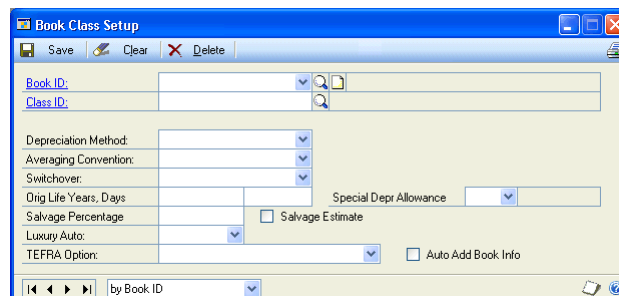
Book Class Setup

Save Clear Delete

Book ID:
Class ID:

Depreciation Method:
Averaging Convention:
Switchover:
Orig Life Years, Days
Special Depr Allowance
Salvage Percentage
Salvage Estimate
Luxury Auto:
TEFRA Option:
Auto Add Book Info

by Book ID